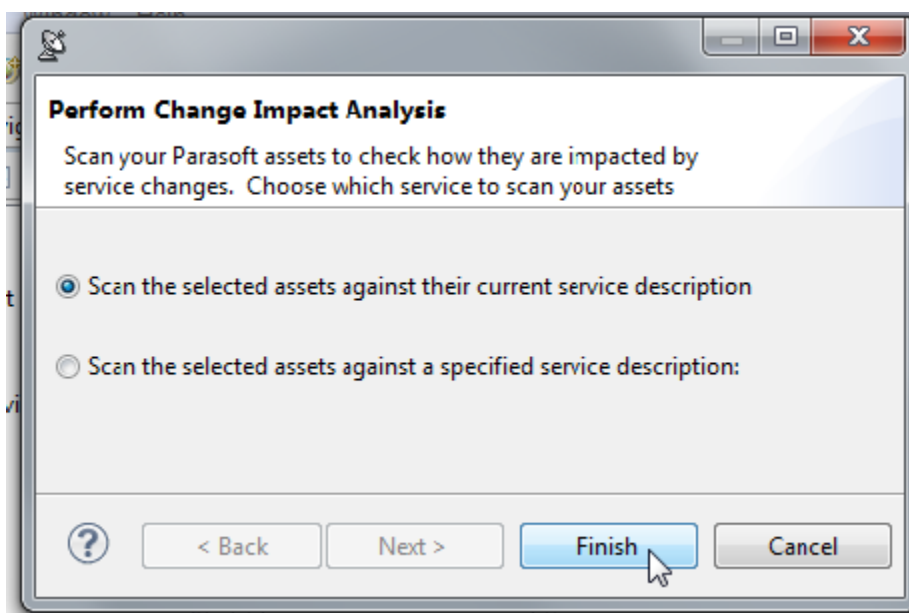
Perform Change Impact Analysis

Scan your Parasoft assets to check how they are impacted by service changes. Choose which service to scan your assets

Scan the selected assets against their current service description

Scan the selected assets against a specified service description:

?

< Back

Next >

Finish

Cancel